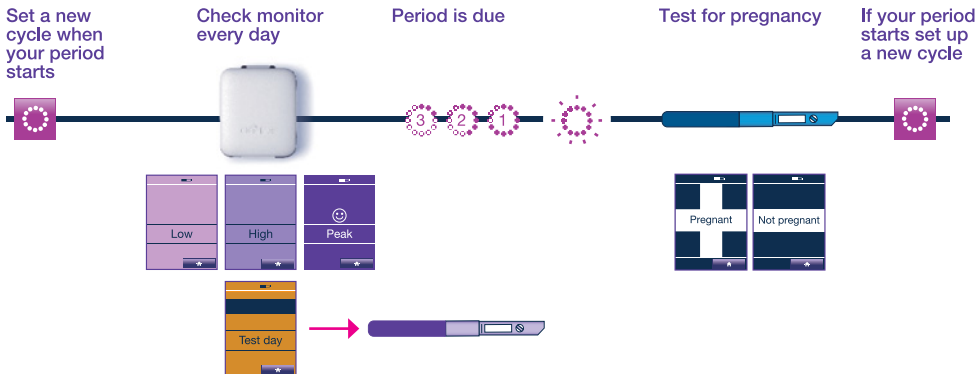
Set a new cycle when your period starts

Check monitor every day

Period is due

Test for pregnancy

If your period starts set up a new cycle

3 2 1

Low

High

☺
Peak

Test day

Pregnant

Not pregnant